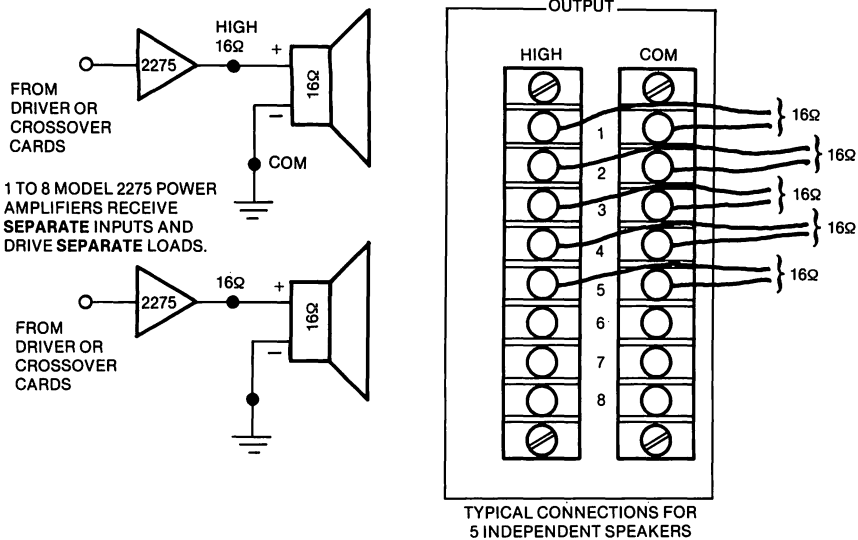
HIGH
16Ω
2275
+
16Ω
−
FROM DRIVER OR CROSSOVER CARDS
COM

1 TO 8 MODEL 2275 POWER AMPLIFIERS RECEIVE SEPARATE INPUTS AND DRIVE SEPARATE LOADS.

2275
16Ω
+
16Ω
−
FROM DRIVER OR CROSSOVER CARDS

OUTPUT
HIGH
COM
1
2
3
4
5
6
7
8
16Ω
16Ω
16Ω
16Ω
16Ω

TYPICAL CONNECTIONS FOR 5 INDEPENDENT SPEAKERS